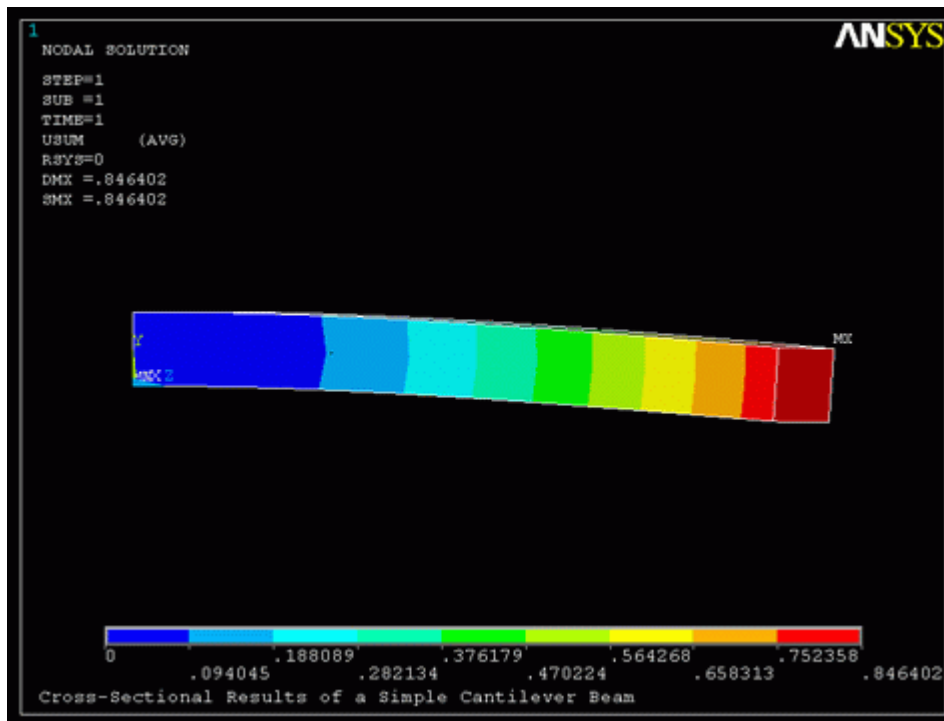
1

NODAL SOLUTION

STEP=1
SUB =1
TIME=1
USUM (AVG)
RSYS=0
DMX =.846402
SMX =.846402

ANSYS

Y
MN
X Z
MX

0
.094045
.188089
.282134
.376179
.470224
.564268
.658313
.752358
.846402

Cross-Sectional Results of a Simple Cantilever Beam